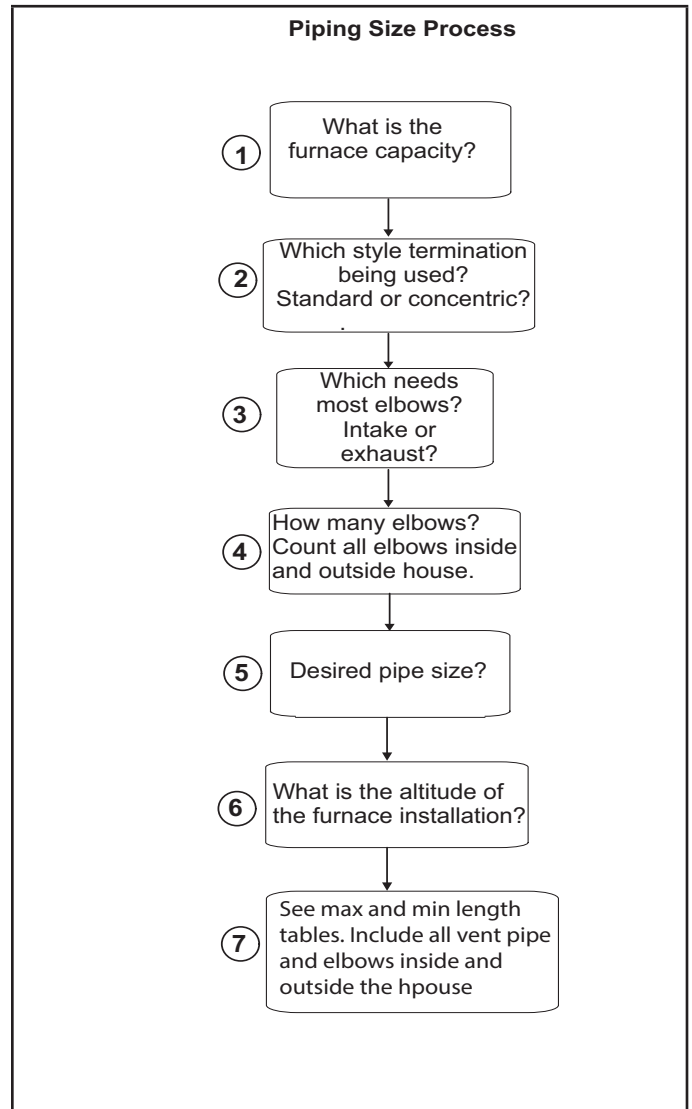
Piping Size Process

1 What is the furnace capacity?

2 Which style termination being used? Standard or concentric?

3 Which needs most elbows? Intake or exhaust?

4 How many elbows? Count all elbows inside and outside house.

5 Desired pipe size?

6 What is the altitude of the furnace installation?

7 See max and min length tables. Include all vent pipe and elbows inside and outside the hpouse